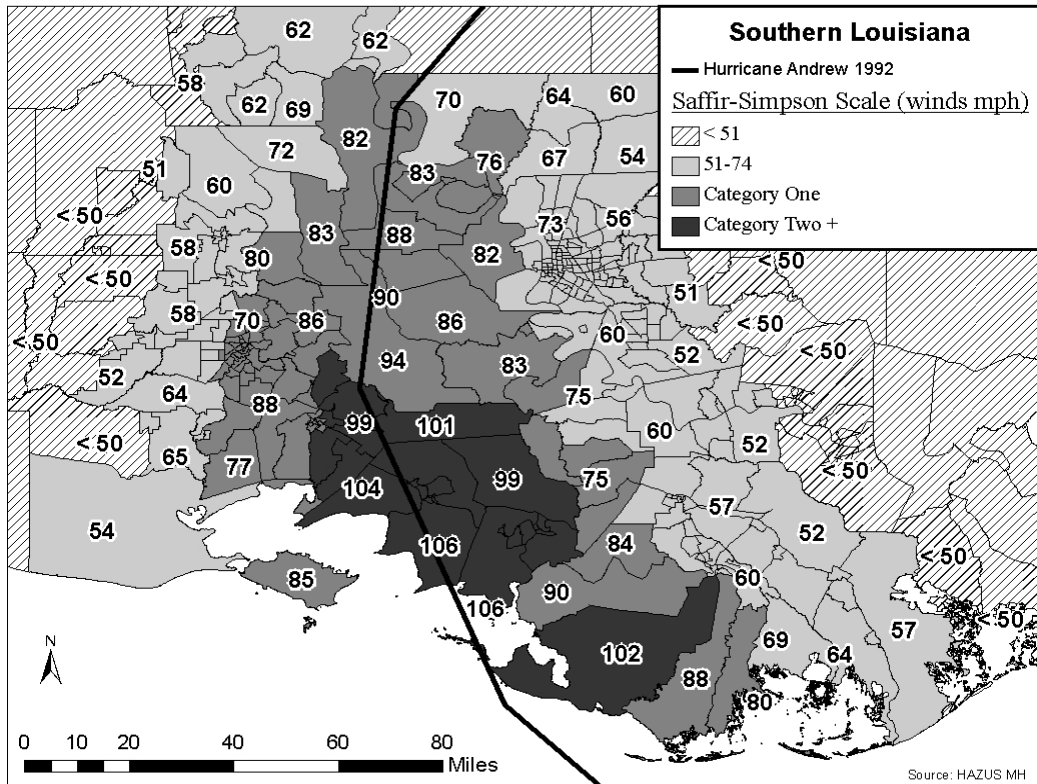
Southern Louisiana
Hurricane Andrew 1992
Saffir-Simpson Scale (winds mph)
< 51
51-74
Category One
Category Two +

62
62
58
62
69
70
64
60
82
72
51
60
83
76
67
54
< 50
73
56
58
83
88
82
80
< 50
< 50
90
51
58
70
86
86
< 50
< 50
60
< 50
52
52
94
83
64
75
88
99
101
60
52
< 50
65
77
< 50
104
99
75
57
54
106
84
52
< 50
85
60
106
90
< 50
N
102
69
57
64
88
80

0 10 20 40 60 80
Miles
Source: HAZUS MH